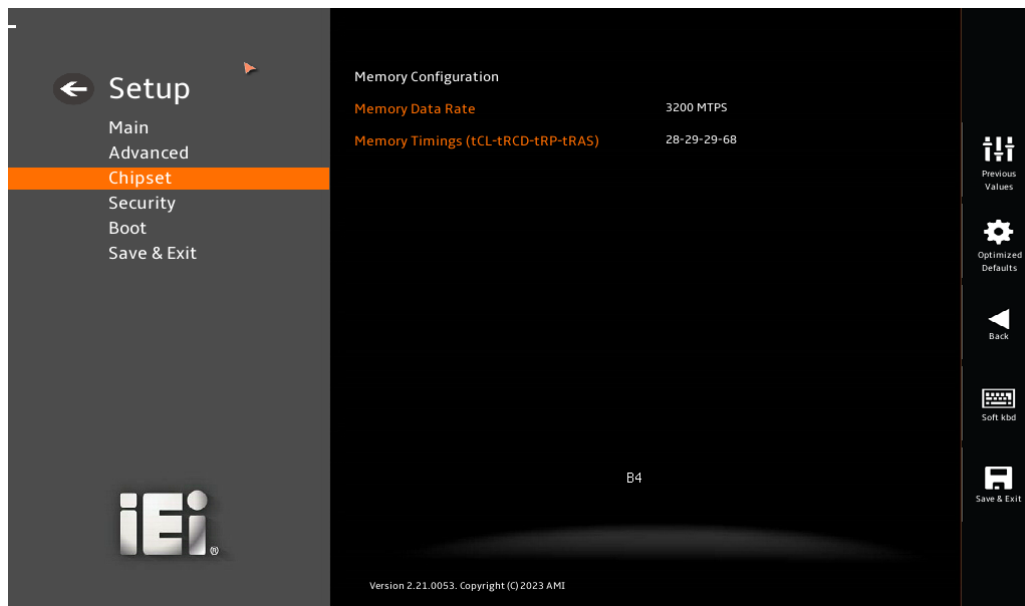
Setup
Main
Advanced
Chipset
Security
Boot
Save & Exit

iEi®

Memory Configuration
Memory Data Rate 3200 MTPS
Memory Timings (tCL-tRCD-tRP-tRAS) 28-29-29-68

B4

Version 2.21.0053. Copyright (C) 2023 AMI

Previous Values
Optimized Defaults
Back
Soft kbd
Save & Exit